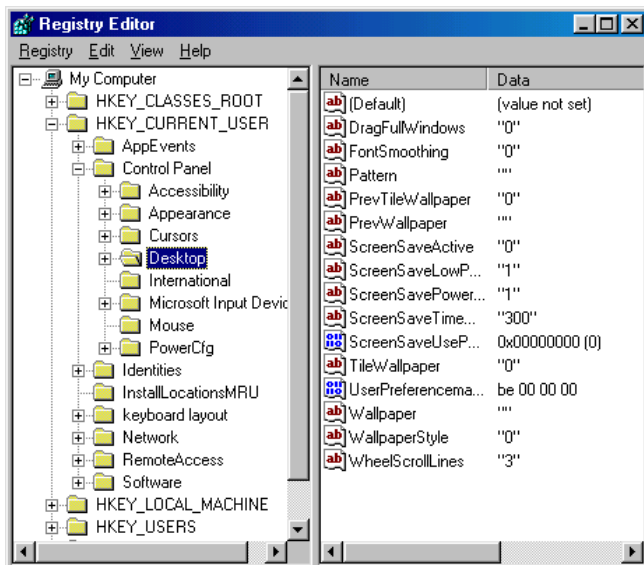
Registry Editor

Registry Edit View Help

My Computer
HKEY_CLASSES_ROOT
HKEY_CURRENT_USER
AppEvents
Control Panel
Accessibility
Appearance
Cursors
Desktop
International
Microsoft Input Devic
Mouse
PowerCfg
Identities
InstallLocationsMRU
keyboard layout
Network
RemoteAccess
Software
HKEY_LOCAL_MACHINE
HKEY_USERS

| Name | Data |
|---|---|
| (Default) | (value not set) |
| DragFullWindows | "0" |
| FontSmoothing | "0" |
| Pattern | "" |
| PrevTileWallpaper | "0" |
| PrevWallpaper | "" |
| ScreenSaveActive | "0" |
| ScreenSaveLowP... | "1" |
| ScreenSavePower... | "1" |
| ScreenSaveTime... | "300" |
| ScreenSaveUseP... | 0x00000000 (0) |
| TileWallpaper | "0" |
| UserPreferencema... | be 00 00 00 |
| Wallpaper | "" |
| WallpaperStyle | "0" |
| WheelScrollLines | "3" |